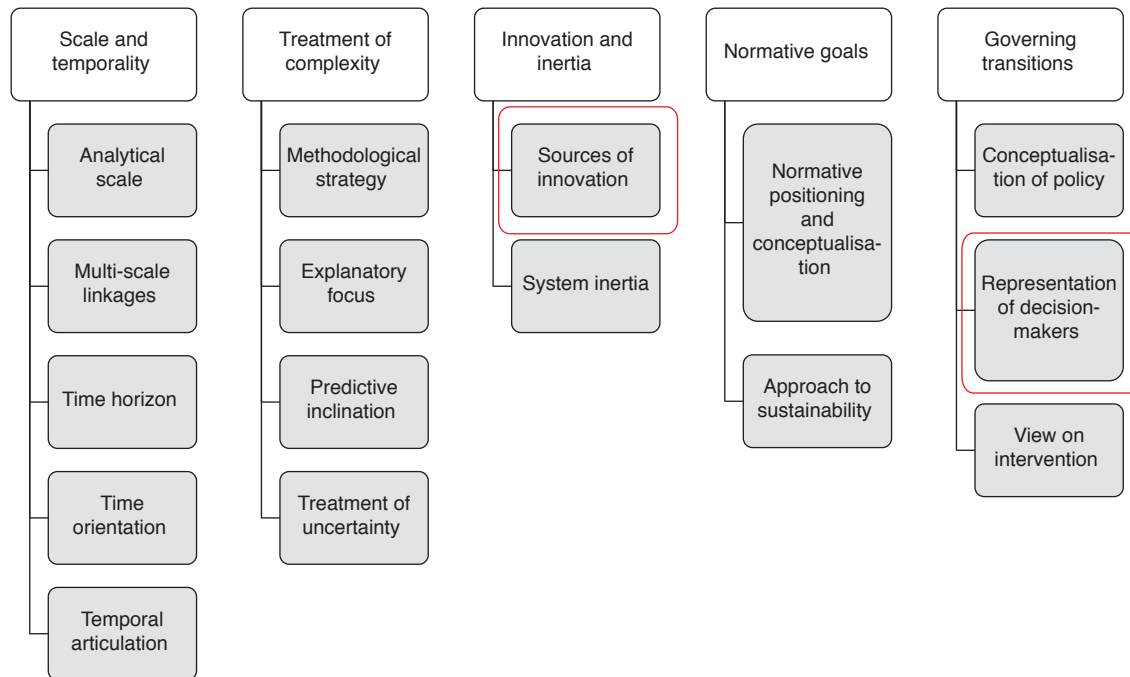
Scale and temporality

Analytical scale

Multi-scale linkages

Time horizon

Time orientation

Temporal articulation

Treatment of complexity

Methodological strategy

Explanatory focus

Predictive inclination

Treatment of uncertainty

Innovation and inertia

Sources of innovation

System inertia

Normative goals

Normative positioning and conceptualisation

Approach to sustainability

Governing transitions

Conceptualisation of policy

Representation of decision-makers

View on intervention